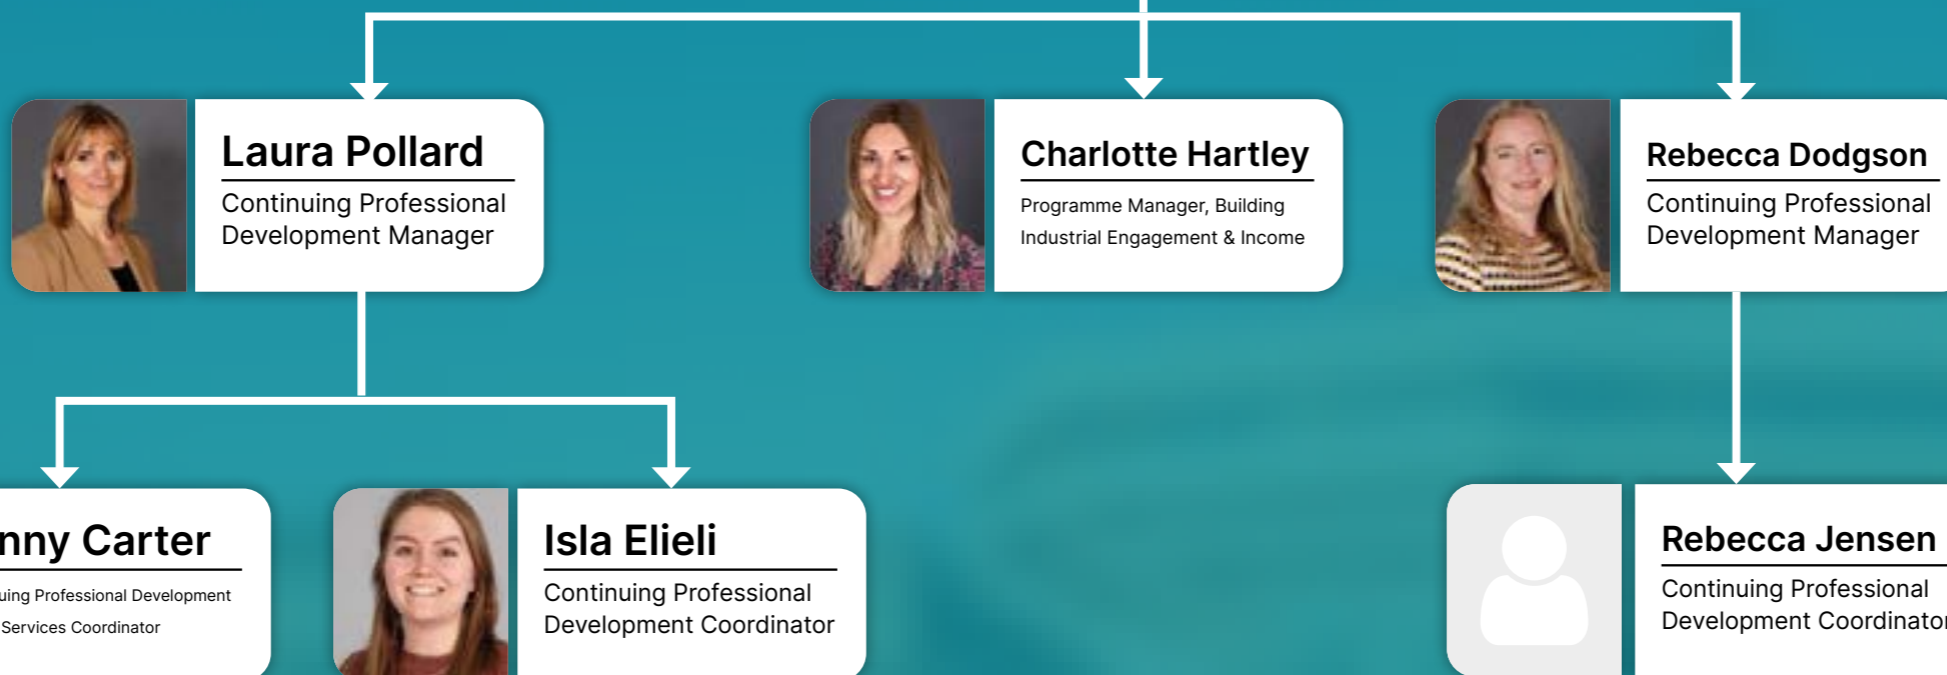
Laura Pollard
Continuing Professional Development Manager

Charlotte Hartley
Programme Manager, Building Industrial Engagement & Income

Rebecca Dodgson
Continuing Professional Development Manager

nny Carter
uing Professional Development Services Coordinator

Isla Elieli
Continuing Professional Development Coordinator

Rebecca Jensen
Continuing Professional Development Coordinato